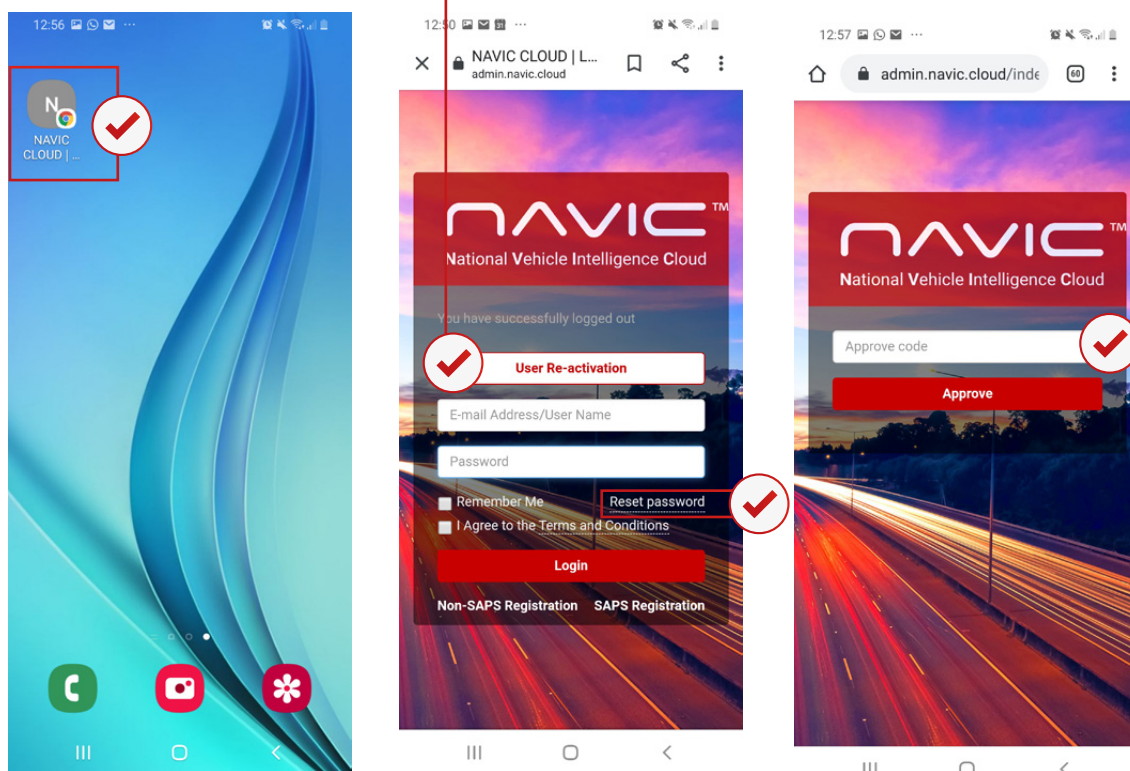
12:56

N
NAVIC CLOUD | ...

12:50

NAVIC CLOUD | L...
admin.navic.cloud

NAVIC™
National Vehicle Intelligence Cloud

You have successfully logged out

User Re-activation

E-mail Address/User Name

Password

Remember Me
Reset password
I Agree to the Terms and Conditions

Login

Non-SAPS Registration
SAPS Registration

12:57

admin.navic.cloud/inde

60

NAVIC™
National Vehicle Intelligence Cloud

Approve code

Approve